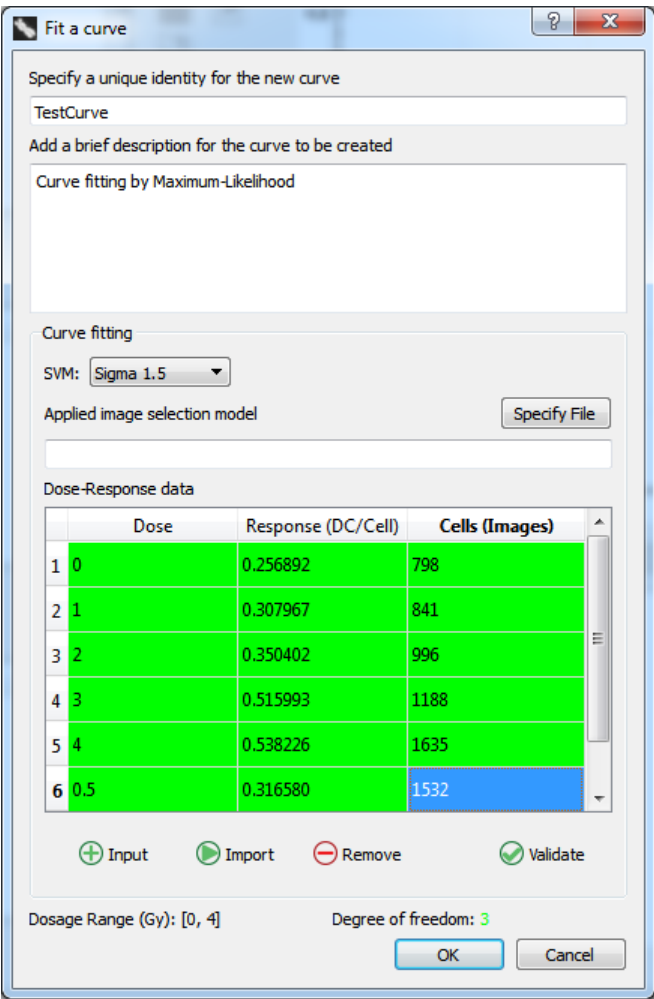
Fit a curve

?

Specify a unique identity for the new curve

TestCurve

Add a brief description for the curve to be created

Curve fitting by Maximum-Likelihood

Curve fitting

SVM: Sigma 1.5

Applied image selection model

Specify File

Dose-Response data

| | Dose | Response (DC/Cell) | Cells (Images) |
|---|---|---|---|
| 1 | 0 | 0.256892 | 798 |
| 2 | 1 | 0.307967 | 841 |
| 3 | 2 | 0.350402 | 996 |
| 4 | 3 | 0.515993 | 1188 |
| 5 | 4 | 0.538226 | 1635 |
| 6 | 0.5 | 0.316580 | 1532 |

Input Import Remove Validate

Dosage Range (Gy): [0, 4]

Degree of freedom: 3

OK Cancel